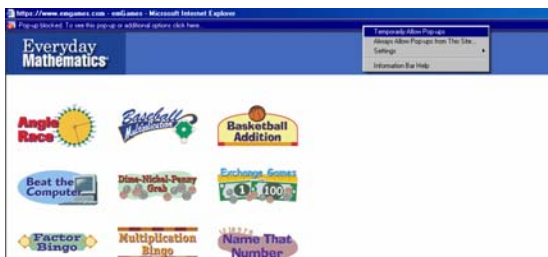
https://www.emgames.com - emGames - Microsoft Internet Explorer

Pop-up blocked. To see this pop-up or additional options click here...

Temporarily Allow Pop-ups
Always Allow Pop-ups from This Site...
Settings
Information Bar Help

Everyday Mathematics

Angle Race

Baseball Multiplication

Basketball Addition

Beat the Computer

Dime-Nickel-Penny Grab

Exchange Games
1 10 100

Factor Bingo

Multiplication Bingo

Name That Number